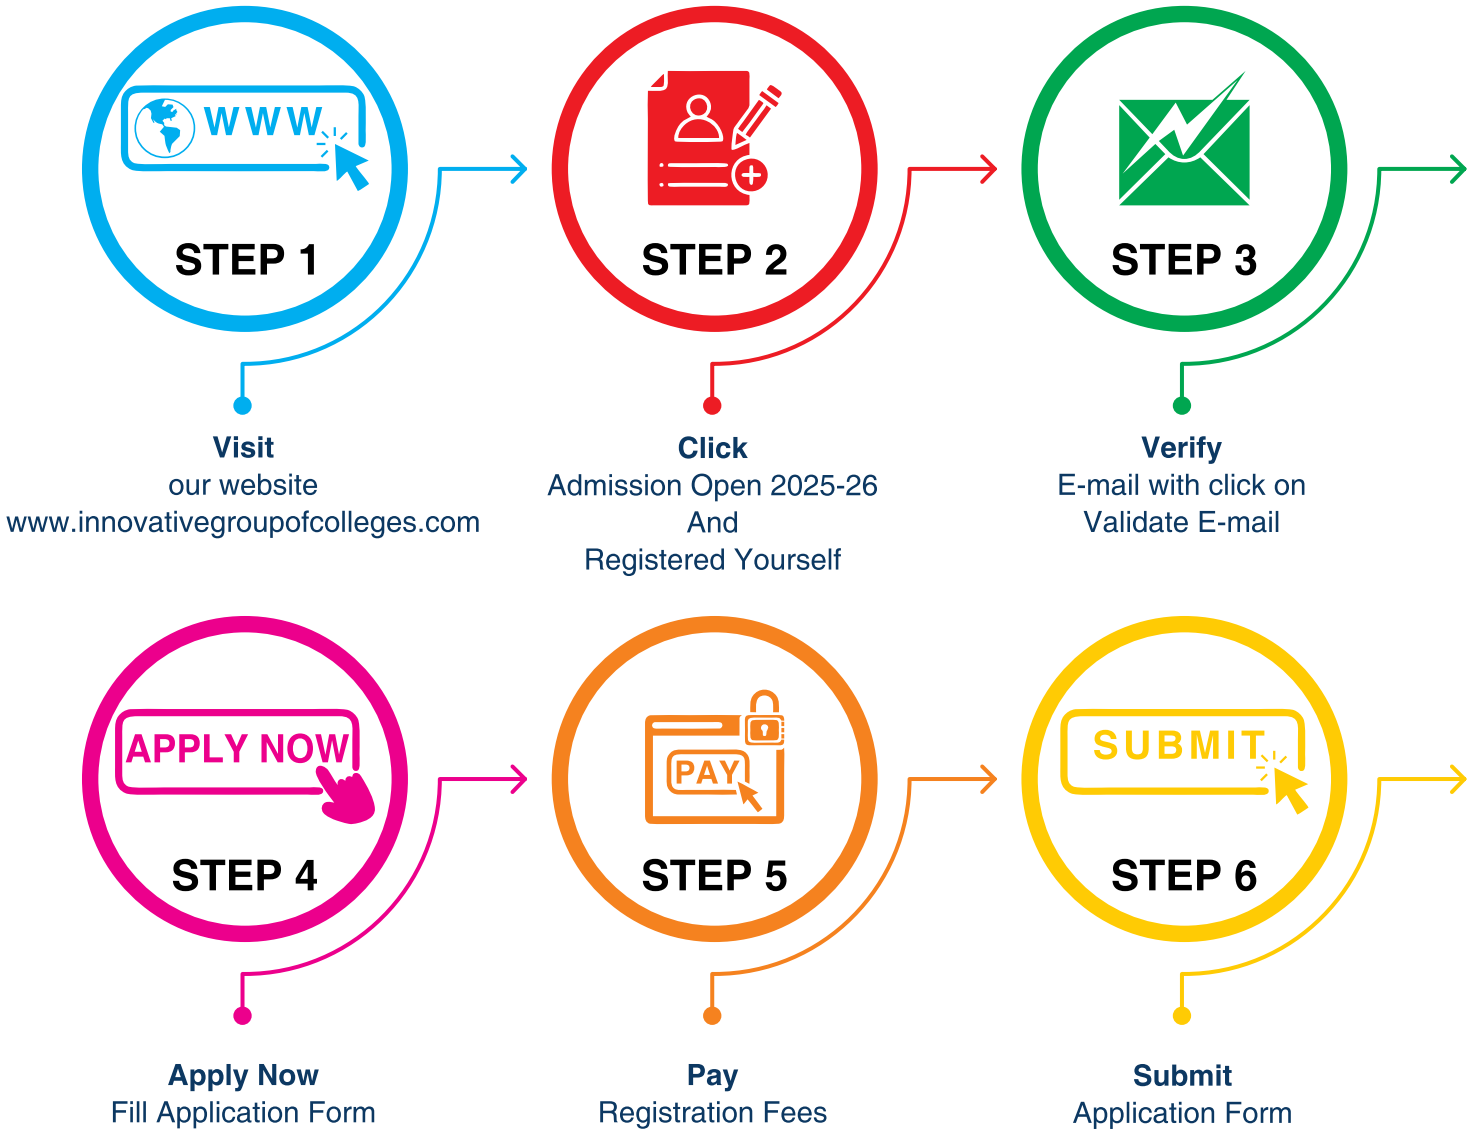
WWW
STEP 1

Visit
our website
www.innovativegroupofcolleges.com

STEP 2

Click
Admission Open 2025-26
And
Registered Yourself

STEP 3

Verify
E-mail with click on
Validate E-mail

APPLY NOW
STEP 4

Apply Now
Fill Application Form

PAY
STEP 5

Pay
Registration Fees

SUBMIT
STEP 6

Submit
Application Form